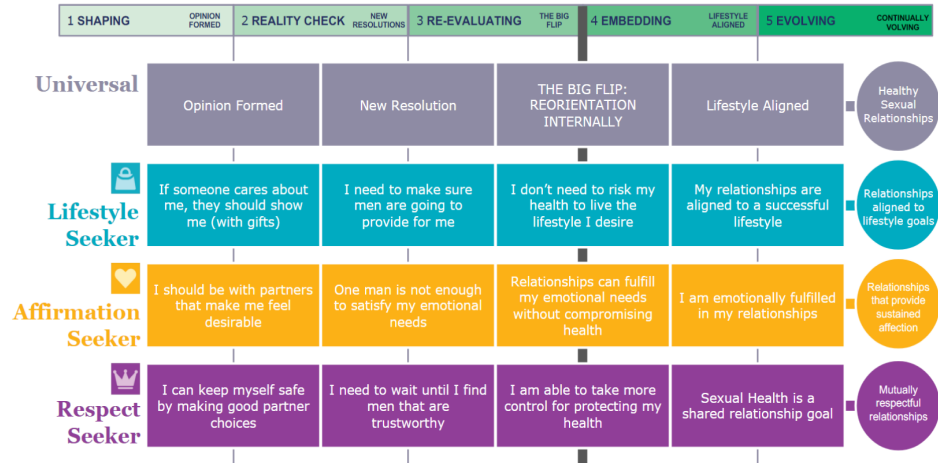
1 SHAPING OPINION FORMED | 2 REALITY CHECK NEW RESOLUTIONS | 3 RE-EVALUATING THE BIG FLIP | 4 EMBEDDING LIFESTYLE ALIGNED | 5 EVOLVING CONTINUALLY VOLVING

Universal

Opinion Formed

New Resolution

THE BIG FLIP: REORIENTATION INTERNALLY

Lifestyle Aligned

Healthy Sexual Relationships

Lifestyle Seeker

If someone cares about me, they should show me (with gifts)

I need to make sure men are going to provide for me

I don't need to risk my health to live the lifestyle I desire

My relationships are aligned to a successful lifestyle

Relationships aligned to lifestyle goals

Affirmation Seeker

I should be with partners that make me feel desirable

One man is not enough to satisfy my emotional needs

Relationships can fulfill my emotional needs without compromising health

I am emotionally fulfilled in my relationships

Relationships that provide sustained affection

Respect Seeker

I can keep myself safe by making good partner choices

I need to wait until I find men that are trustworthy

I am able to take more control for protecting my health

Sexual Health is a shared relationship goal

Mutually respectful relationships